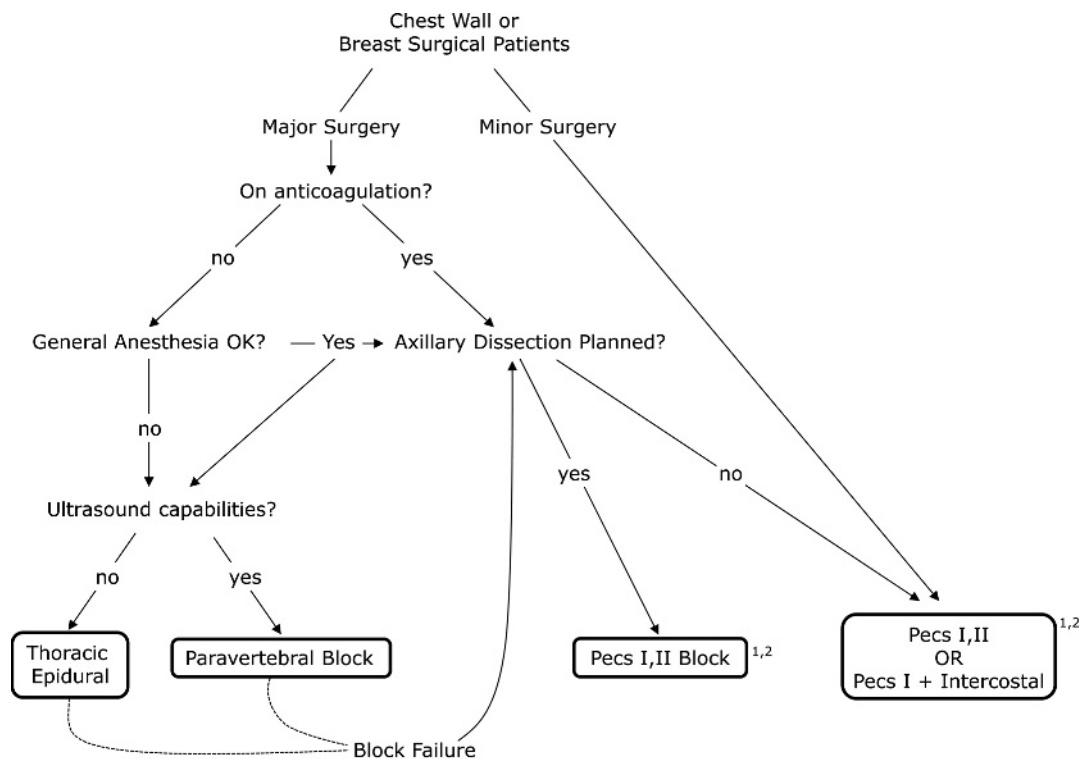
Chest Wall or
Breast Surgical Patients

Major Surgery

Minor Surgery

On anticoagulation?

no

yes

General Anesthesia OK?

Yes

Axillary Dissection Planned?

no

yes

no

Ultrasound capabilities?

no

yes

Thoracic Epidural

Paravertebral Block

Pecs I,II Block $^{1,2}$

Pecs I,II
OR
Pecs I + Intercostal $^{1,2}$

Block Failure